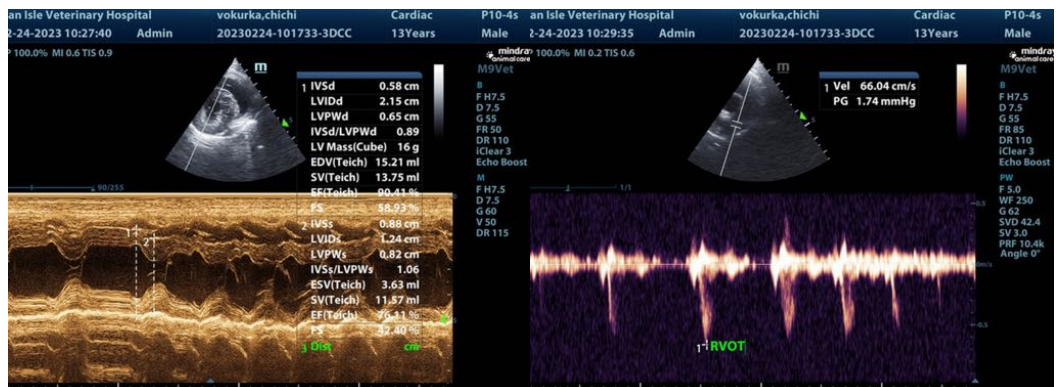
an Isle Veterinary Hospital vokurka,chichi Cardiac P10-4s
2-24-2023 10:27:40 Admin 20230224-101733-3DCC 13Years Male
P 100.0% MI 0.6 TIS 0.9

m

| 1 | IVSd | 0.58 cm |
|---|---|---|
| | LVIDd | 2.15 cm |
| | LVPWd | 0.65 cm |
| | IVSd/LVPWd | 0.89 |
| | LV Mass(Cube) | 16 g |
| | EDV(Teich) | 15.21 ml |
| | SV(Teich) | 13.75 ml |
| | EF(Teich) | 90.41 % |
| | FS | 58.93 % |
| 2 | IVSs | 0.88 cm |
| | LVIDs | 1.24 cm |
| | LVPWs | 0.82 cm |
| | IVSs/LVPWs | 1.06 |
| | ESV(Teich) | 3.63 ml |
| | SV(Teich) | 11.57 ml |
| | EF(Teich) | 76.11 % |
| | FS | 42.40 % |
| 3 | Dist | cm |

90/255

1 2

mindray animal care
M9Vet
B
F H7.5
D 7.5
G 55
FR 50
DR 110
iClear 3
Echo Boost
M
F H7.5
D 7.5
G 60
V 50
DR 115

an Isle Veterinary Hospital vokurka,chichi Cardiac P10-4s
2-24-2023 10:29:35 Admin 20230224-101733-3DCC 13Years Male
P 100.0% MI 0.2 TIS 0.6

m

1 Vel 66.04 cm/s
PG 1.74 mmHg

1/1

1 RVOT

mindray animal care
M9Vet
B
F H7.5
D 7.5
G 55
FR 85
DR 110
iClear 3
Echo Boost
PW
F 5.0
WF 250
G 62
SVD 42.4
SV 3.0
PRF 10.4k
Angle 0°

0.5
m/s
-0.5